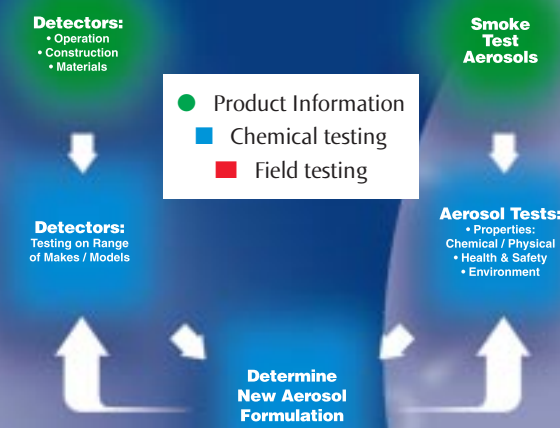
Detectors:
• Operation
• Construction
• Materials

Smoke Test Aerosols

Product Information
Chemical testing
Field testing

Detectors:
Testing on Range of Makes / Models

Aerosol Tests:
• Properties: Chemical / Physical
• Health & Safety
• Environment

Determine New Aerosol Formulation